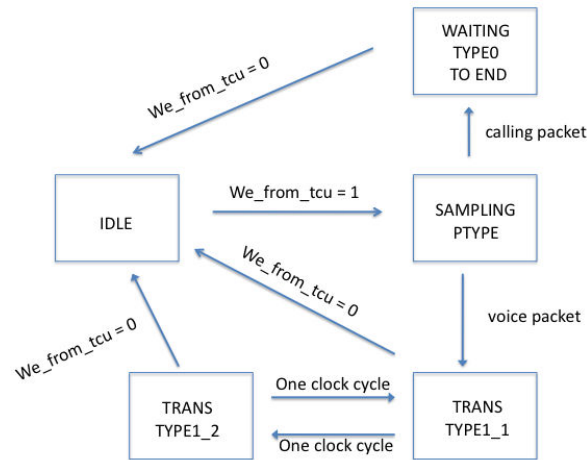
WAITING
TYPE0
TO END

We_from_tcu = 0

calling packet

IDLE

We_from_tcu = 1

SAMPLING
PTYPE

We_from_tcu = 0

voice packet

We_from_tcu = 0

One clock cycle

TRANS
TYPE1_2

TRANS
TYPE1_1

One clock cycle